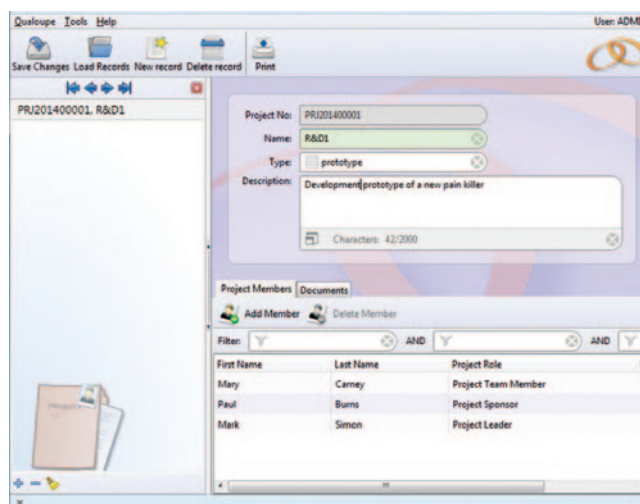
Qualcupe Tools Help

User: ADM

Save Changes Load Records New record Delete record Print

PRJ201400001. R&D1

Project No: PRJ201400001

Name: R&D1

Type: prototype

Description: Development prototype of a new pain killer

Characters: 42/2000

Project Members Documents

Add Member Delete Member

Filter: AND AND

| First Name | Last Name | Project Role |
|---|---|---|
| Mary | Carney | Project Team Member |
| Paul | Burns | Project Sponsor |
| Mark | Simon | Project Leader |